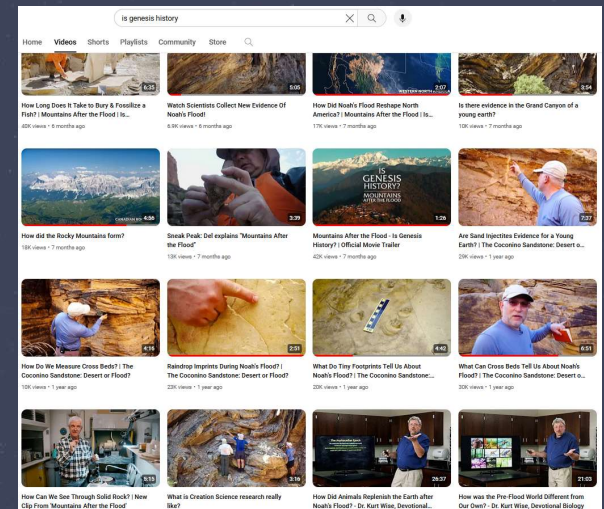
is genesis history

Home Videos Shorts Playlists Community Store

6:35
How Long Does It Take to Bury & Fossilize a Fish? | Mountains After the Flood | Is...
40K views • 6 months ago

5:05
Watch Scientists Collect New Evidence Of Noah's Flood!
6.9K views • 6 months ago

WESTERN NORTH
2:07
How Did Noah's Flood Reshape North America? | Mountains After the Flood | Is...
17K views • 7 months ago

3:54
Is there evidence in the Grand Canyon of a young earth?
10K views • 7 months ago

CANADIAN RO
4:56
How did the Rocky Mountains form?
18K views • 7 months ago

3:39
Sneak Peak: Del explains "Mountains After the Flood"
13K views • 7 months ago

IS GENESIS HISTORY? MOUNTAINS AFTER THE FLOOD
1:26
Mountains After the Flood - Is Genesis History? | Official Movie Trailer
42K views • 7 months ago

7:37
Are Sand Injectites Evidence for a Young Earth? | The Coconino Sandstone: Desert o...
29K views • 1 year ago

4:16
How Do We Measure Cross Beds? | The Coconino Sandstone: Desert or Flood?
10K views • 1 year ago

2:51
Raindrop Imprints During Noah's Flood? | The Coconino Sandstone: Desert or Flood?
23K views • 1 year ago

4:42
What Do Tiny Footprints Tell Us About Noah's Flood? | The Coconino Sandstone:...
20K views • 1 year ago

6:51
What Can Cross Beds Tell Us About Noah's Flood? | The Coconino Sandstone: Desert o...
30K views • 1 year ago

5:15
How Can We See Through Solid Rock? | New Clip From 'Mountains After the Flood'

3:16
What is Creation Science research really like?

The Antediluvian Earth
26:37
How Did Animals Replenish the Earth after Noah's Flood? - Dr. Kurt Wise, Devotional...

21:03
How was the Pre-Flood World Different from Our Own? - Dr. Kurt Wise, Devotional Biology